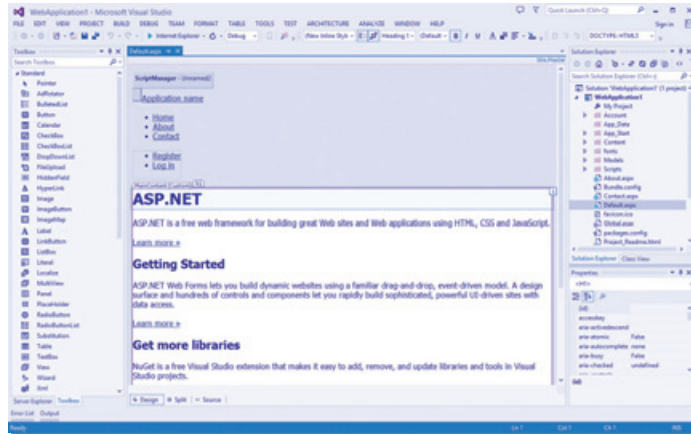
WebApplication1 - Microsoft Visual Studio

Quick Launch (Ctrl+Q)

FILE EDIT VIEW PROJECT BUILD DEBUG TEAM FORMAT TABLE TOOLS TEST ARCHITECTURE ANALYZE WINDOW HELP

Sign in

Internet Explorer Debug (New Inline Style) Heading 1 (Default) B I U DOCTYPE: HTML5

Toolbox

Search Toolbox

Standard
Pointer
AdRotator
BulletedList
Button
Calendar
CheckBox
CheckBoxList
DropDownList
FileUpload
HiddenField
HyperLink
Image
ImageButton
ImageMap
Label
LinkButton
ListBox
Literal
Localize
MultiView
Panel
PlaceHolder
RadioButton
RadioButtonList
Substitution
Table
TextBox
View
Wizard
Xml

Server Explorer Toolbox

Default.aspx

Site.Master

ScriptManager - Unnamed1

Application name

- Home
- About
- Contact

- Register
- Log in

MainContent (Custom)

# ASP.NET

ASP.NET is a free web framework for building great Web sites and Web applications using HTML, CSS and JavaScript.

Learn more »

## Getting Started

ASP.NET Web Forms lets you build dynamic websites using a familiar drag-and-drop, event-driven model. A design surface and hundreds of controls and components let you rapidly build sophisticated, powerful UI-driven sites with data access.

Learn more »

## Get more libraries

NuGet is a free Visual Studio extension that makes it easy to add, remove, and update libraries and tools in Visual Studio projects.

Design Split Source

Solution Explorer

Search Solution Explorer (Ctrl+;)

Solution 'WebApplication1' (1 project)
WebApplication1
My Project
Account
App_Data
App_Start
Content
fonts
Models
Scripts
About.aspx
Bundle.config
Contact.aspx
Default.aspx
favicon.ico
Global.asax
packages.config
Project_Readme.html

Solution Explorer Class View

Properties

<H1>

(id)
accesskey
aria-activedescend
aria-atomic False
aria-autocomplete none
aria-busy False
aria-checked undefined

(id)

Error List Output

Ready Ln 1 Col 1 Ch 1 INS